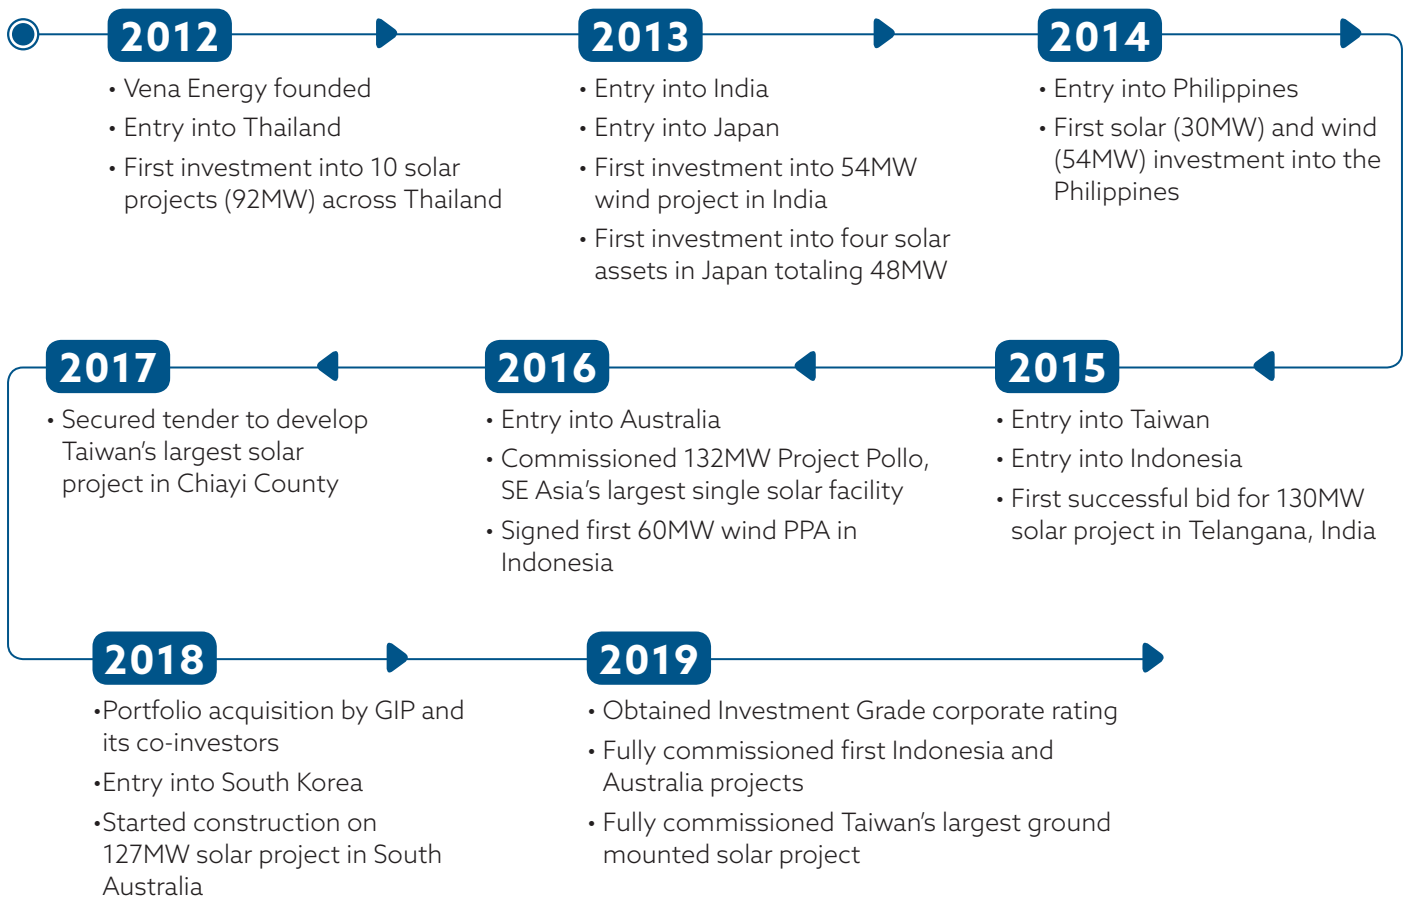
2012

• Vena Energy founded
• Entry into Thailand
• First investment into 10 solar projects (92MW) across Thailand

2013

• Entry into India
• Entry into Japan
• First investment into 54MW wind project in India
• First investment into four solar assets in Japan totaling 48MW

2014

• Entry into Philippines
• First solar (30MW) and wind (54MW) investment into the Philippines

2015

• Entry into Taiwan
• Entry into Indonesia
• First successful bid for 130MW solar project in Telangana, India

2016

• Entry into Australia
• Commissioned 132MW Project Pollo, SE Asia's largest single solar facility
• Signed first 60MW wind PPA in Indonesia

2017

• Secured tender to develop Taiwan's largest solar project in Chiayi County

2018

•Portfolio acquisition by GIP and its co-investors
•Entry into South Korea
•Started construction on 127MW solar project in South Australia

2019

• Obtained Investment Grade corporate rating
• Fully commissioned first Indonesia and Australia projects
• Fully commissioned Taiwan's largest ground mounted solar project